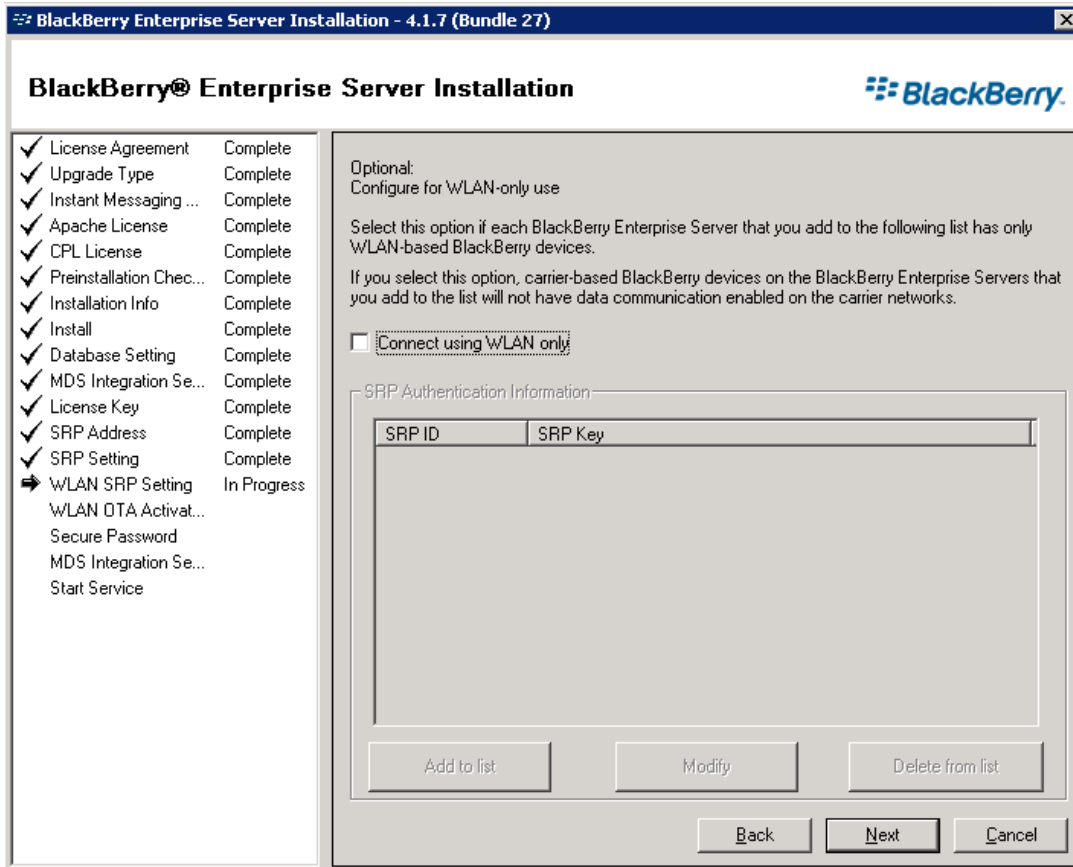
BlackBerry Enterprise Server Installation - 4.1.7 (Bundle 27)

BlackBerry® Enterprise Server Installation

BlackBerry.

| | | |
|---|---|---|
| ✓ | License Agreement | Complete |
| ✓ | Upgrade Type | Complete |
| ✓ | Instant Messaging ... | Complete |
| ✓ | Apache License | Complete |
| ✓ | CPL License | Complete |
| ✓ | Preinstallation Chec... | Complete |
| ✓ | Installation Info | Complete |
| ✓ | Install | Complete |
| ✓ | Database Setting | Complete |
| ✓ | MDS Integration Se... | Complete |
| ✓ | License Key | Complete |
| ✓ | SRP Address | Complete |
| ✓ | SRP Setting | Complete |
| ➡ | WLAN SRP Setting | In Progress |
| | WLAN OTA Activat... | |
| | Secure Password | |
| | MDS Integration Se... | |
| | Start Service | |

Optional:
Configure for WLAN-only use

Select this option if each BlackBerry Enterprise Server that you add to the following list has only WLAN-based BlackBerry devices.

If you select this option, carrier-based BlackBerry devices on the BlackBerry Enterprise Servers that you add to the list will not have data communication enabled on the carrier networks.

Connect using WLAN only

SRP Authentication Information

| SRP ID | SRP Key |
|---|---|

Add to list | Modify | Delete from list

Back | Next | Cancel